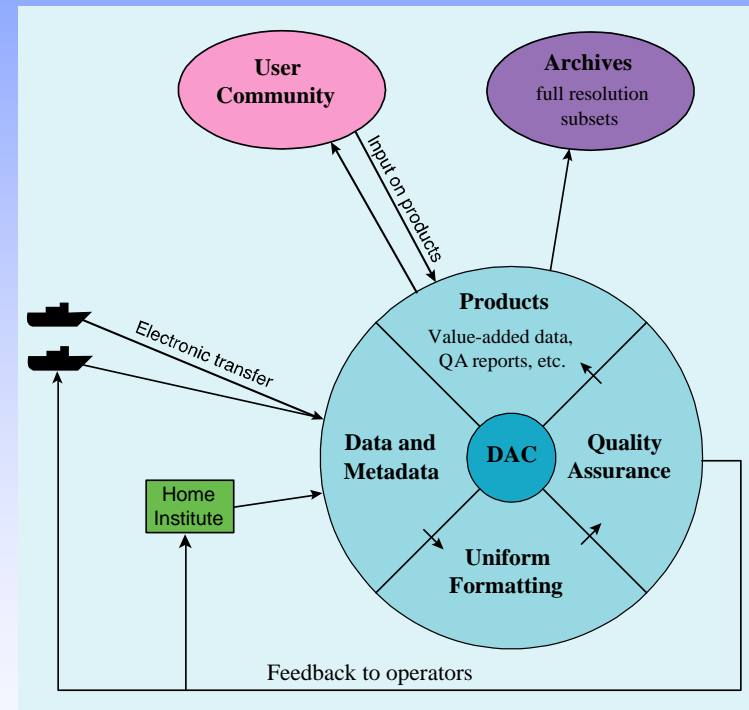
User Community

Archives
full resolution
subsets

Input on products

Electronic transfer

Products
Value-added data, QA reports, etc.

Data and Metadata

DAC

Quality Assurance

Home Institute

Uniform Formatting

Feedback to operators